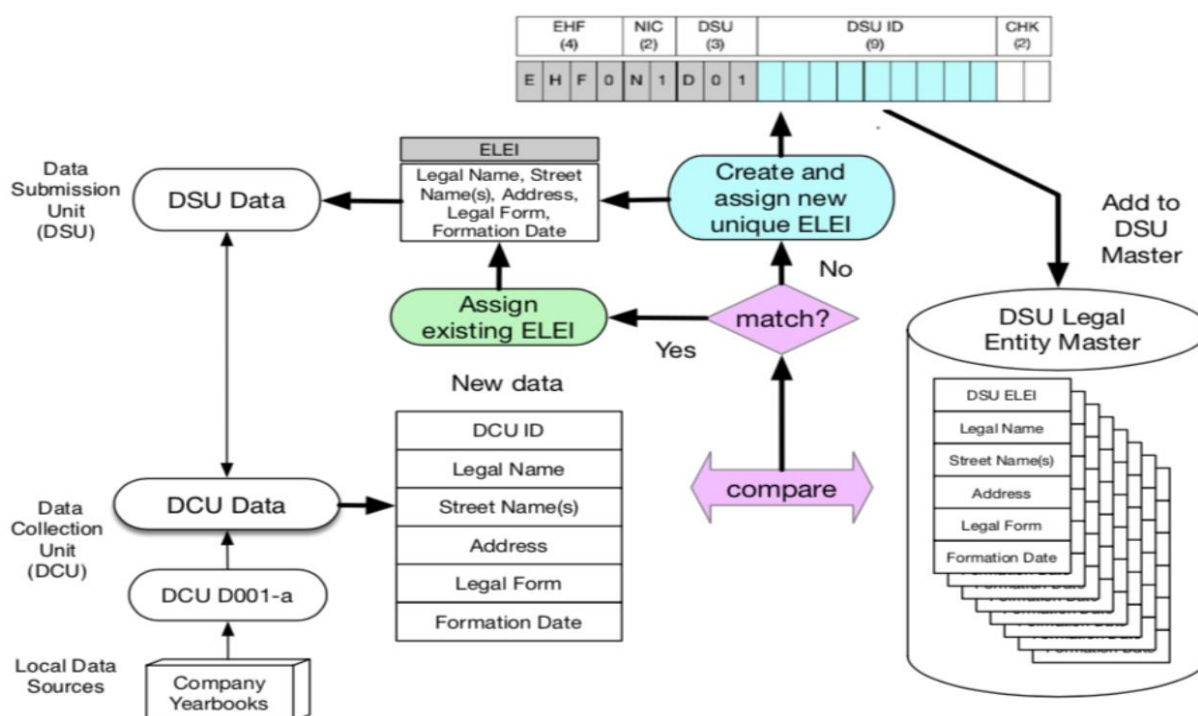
| EHF (4) | | | | NIC (2) | | DSU (3) | | | DSU ID (9) | | | | | | | | | CHK (2) | |
|---|---|---|---|---|---|---|---|---|---|---|---|---|---|---|---|---|---|---|---|
| E | H | F | 0 | N | 1 | D | 0 | 1 | | | | | | | | | | | |

Data Submission Unit (DSU)

DSU Data

ELEI

Legal Name, Street Name(s), Address, Legal Form, Formation Date

Create and assign new unique ELEI

Add to DSU Master

No

Assign existing ELEI

match?

Yes

DSU Legal Entity Master

New data

DSU ELEI
Legal Name
Street Name(s)
Address
Legal Form
Formation Date

DCU ID
Legal Name
Street Name(s)
Address
Legal Form
Formation Date

Data Collection Unit (DCU)

DCU Data

compare

DCU D001-a

Local Data Sources

Company Yearbooks